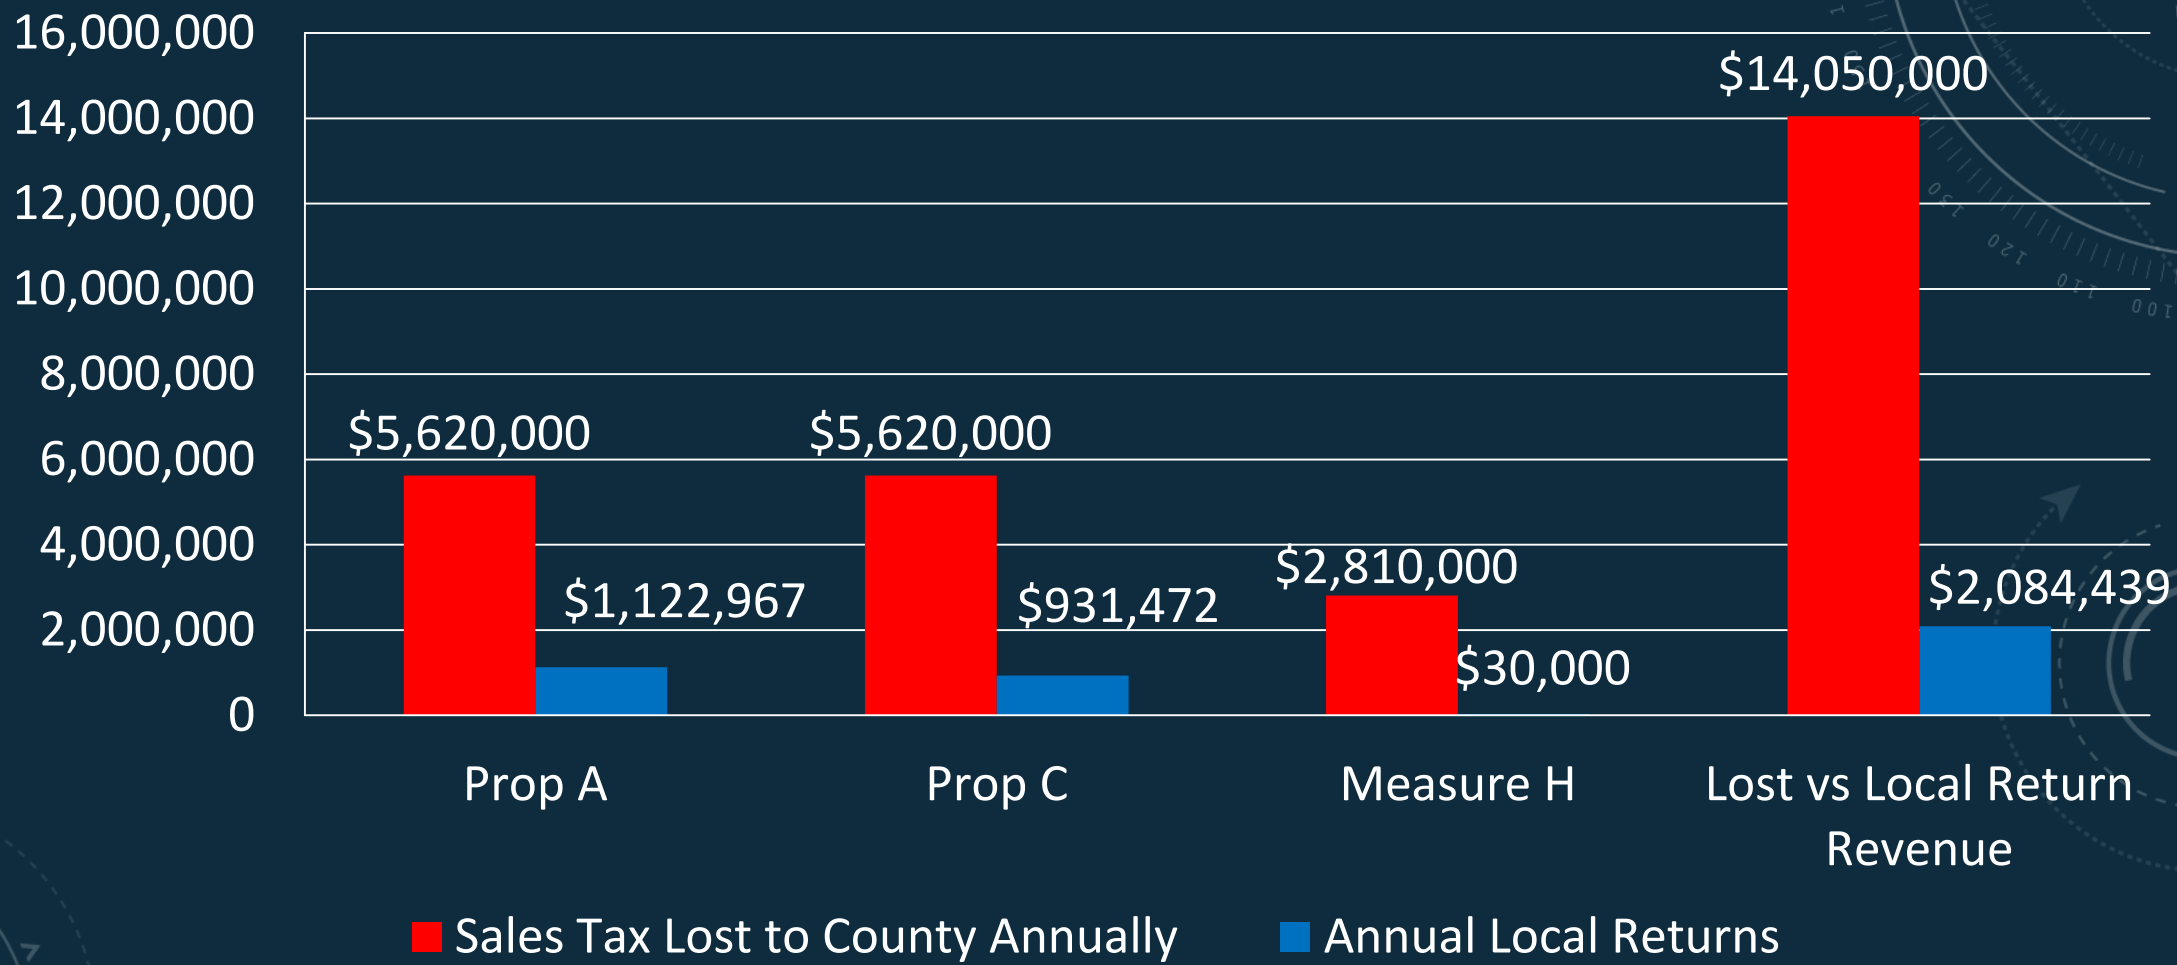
16,000,000
14,000,000
12,000,000
10,000,000
8,000,000
6,000,000
4,000,000
2,000,000
0

$5,620,000
$1,122,967
$5,620,000
$931,472
$2,810,000
$30,000
$14,050,000
$2,084,439

Prop A
Prop C
Measure H
Lost vs Local Return Revenue

Sales Tax Lost to County Annually
Annual Local Returns